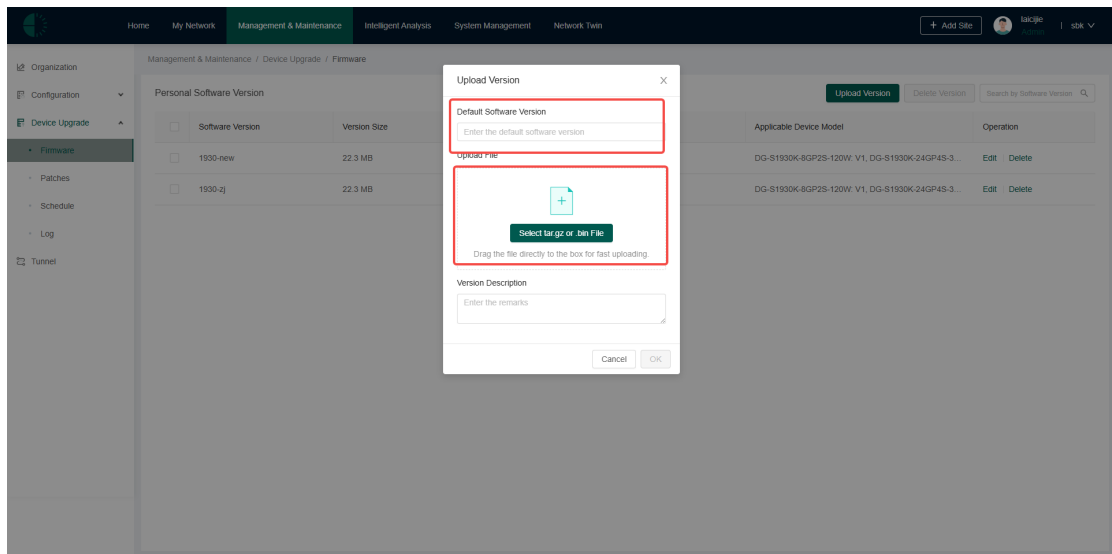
Home My Network Management & Maintenance Intelligent Analysis System Management Network Twin

+ Add Site laicijie Admin | sbk

Organization
Configuration
Device Upgrade
Firmware
Patches
Schedule
Log
Tunnel

Management & Maintenance / Device Upgrade / Firmware

Personal Software Version

Upload Version Delete Version Search by Software Version

| | Software Version | Version Size | Applicable Device Model | Operation |
|---|---|---|---|---|
| | 1930-new | 22.3 MB | DG-S1930K-8GP2S-120W: V1, DG-S1930K-24GP4S-3... | Edit Delete |
| | 1930-zj | 22.3 MB | DG-S1930K-8GP2S-120W: V1, DG-S1930K-24GP4S-3... | Edit Delete |

Upload Version

Default Software Version
Enter the default software version

Upload File

Select tar.gz or .bin File
Drag the file directly to the box for fast uploading.

Version Description
Enter the remarks

Cancel OK